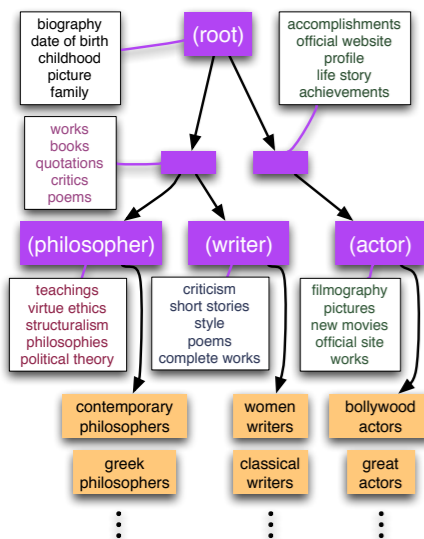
biography
date of birth
childhood
picture
family

(root)

accomplishments
official website
profile
life story
achievements

works
books
quotations
critics
poems

(philosopher)

(writer)

(actor)

teachings
virtue ethics
structuralism
philosophies
political theory

criticism
short stories
style
poems
complete works

filmography
pictures
new movies
official site
works

contemporary philosophers

women writers

bollywood actors

greek philosophers

classical writers

great actors

⋮

⋮

⋮